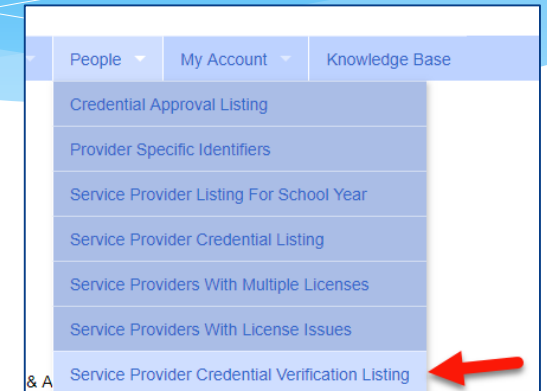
People
My Account
Knowledge Base
Credential Approval Listing
Provider Specific Identifiers
Service Provider Listing For School Year
Service Provider Credential Listing
Service Providers With Multiple Licenses
Service Providers With License Issues
& A
Service Provider Credential Verification Listing